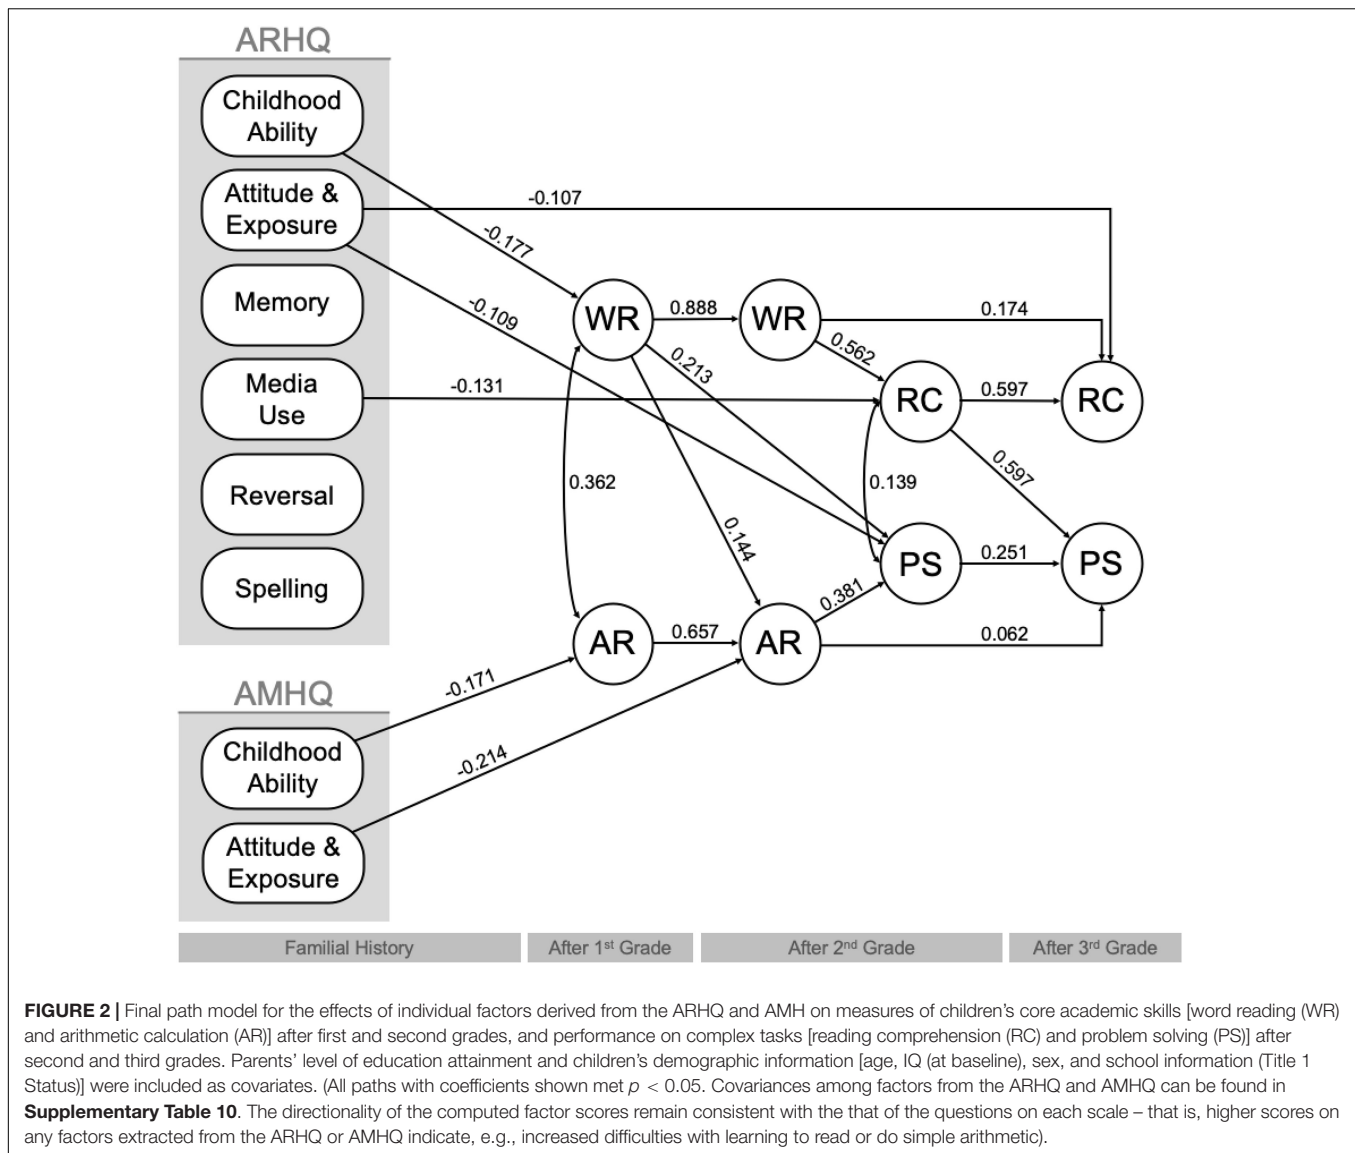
ARHQ

Childhood Ability

Attitude & Exposure

Memory

Media Use

Reversal

Spelling

AMHQ

Childhood Ability

Attitude & Exposure

-0.107

-0.177

-0.109

-0.131

WR

0.888

WR

0.174

0.562

0.213

RC

0.597

RC

0.362

0.139

0.597

0.144

PS

0.251

PS

0.381

AR

0.657

AR

0.062

-0.171

-0.214

Familial History

After 1$^{st}$ Grade

After 2$^{nd}$ Grade

After 3$^{rd}$ Grade

**FIGURE 2 |** Final path model for the effects of individual factors derived from the ARHQ and AMH on measures of children's core academic skills [word reading (WR) and arithmetic calculation (AR)] after first and second grades, and performance on complex tasks [reading comprehension (RC) and problem solving (PS)] after second and third grades. Parents' level of education attainment and children's demographic information [age, IQ (at baseline), sex, and school information (Title 1 Status)] were included as covariates. (All paths with coefficients shown met $p < 0.05$. Covariances among factors from the ARHQ and AMHQ can be found in **Supplementary Table 10**. The directionality of the computed factor scores remain consistent with the that of the questions on each scale – that is, higher scores on any factors extracted from the ARHQ or AMHQ indicate, e.g., increased difficulties with learning to read or do simple arithmetic).